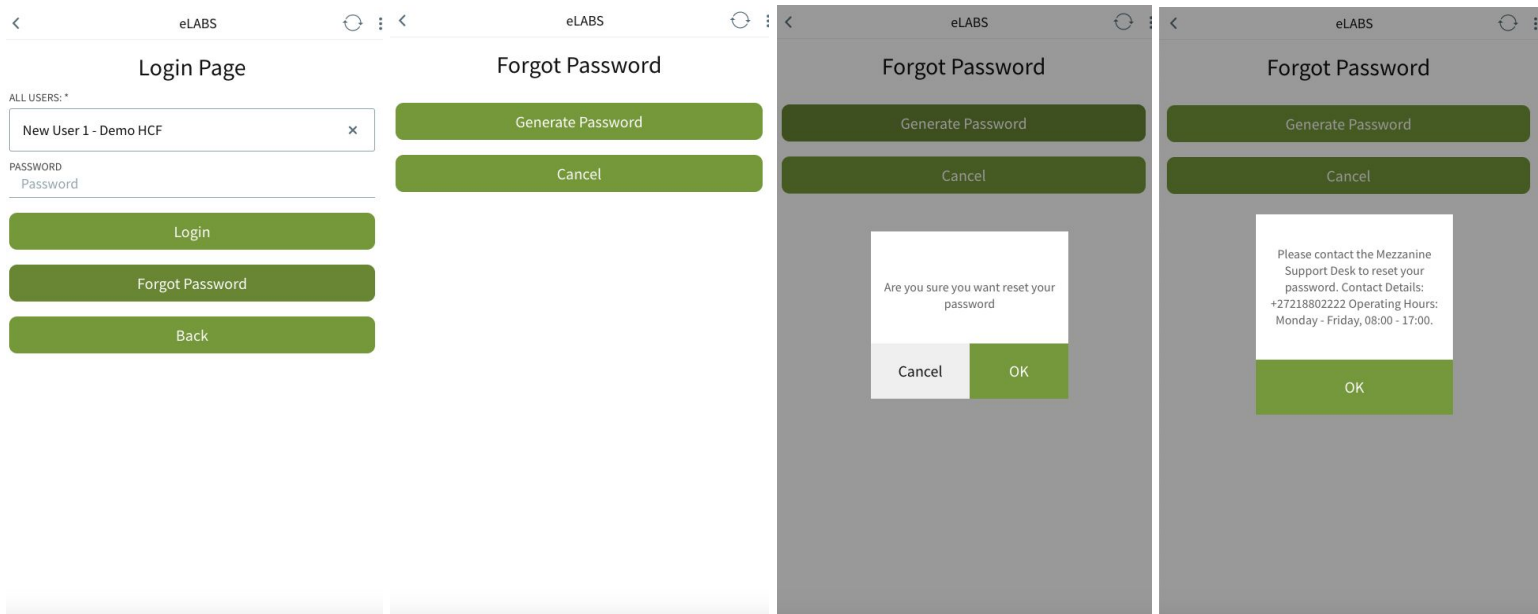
eLABS

Login Page

ALL USERS: *

New User 1 - Demo HCF ×

PASSWORD

Password

Login

Forgot Password

Back

eLABS

Forgot Password

Generate Password

Cancel

eLABS

Forgot Password

Generate Password

Cancel

Are you sure you want reset your password

Cancel

OK

eLABS

Forgot Password

Generate Password

Cancel

Please contact the Mezzanine Support Desk to reset your password. Contact Details: +27218802222 Operating Hours: Monday - Friday, 08:00 - 17:00.

OK